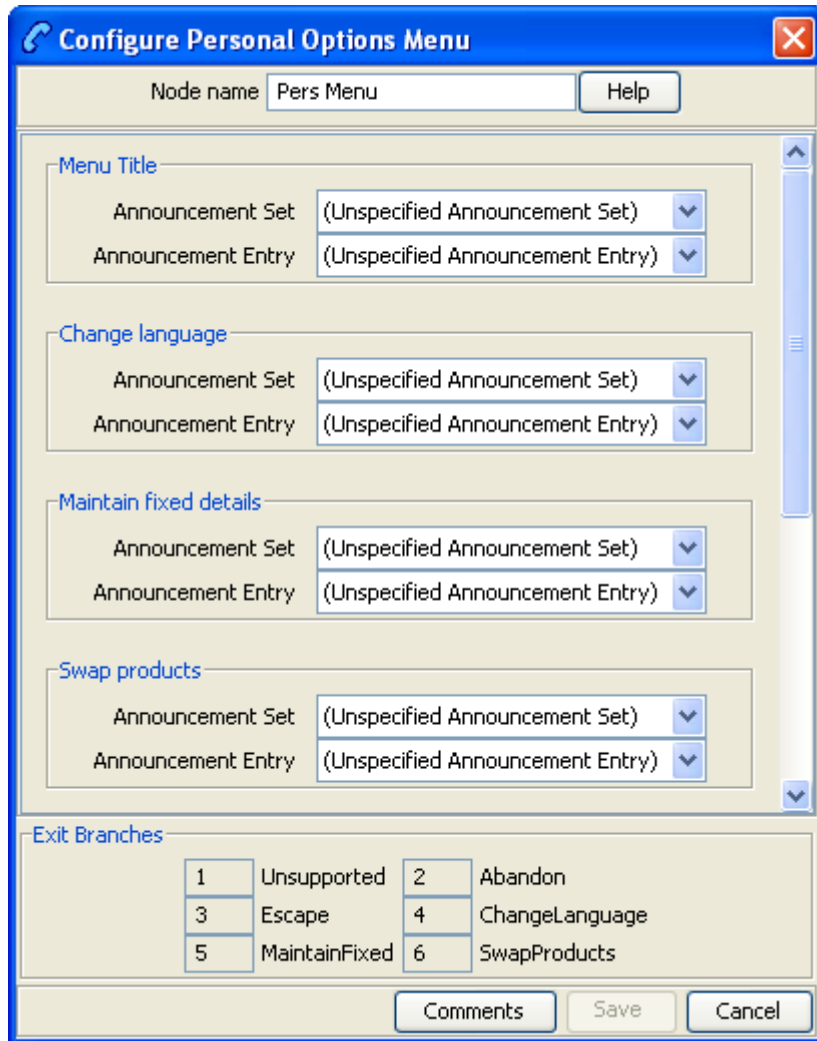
Configure Personal Options Menu

Node name Pers Menu Help

Menu Title
Announcement Set (Unspecified Announcement Set)
Announcement Entry (Unspecified Announcement Entry)

Change language
Announcement Set (Unspecified Announcement Set)
Announcement Entry (Unspecified Announcement Entry)

Maintain fixed details
Announcement Set (Unspecified Announcement Set)
Announcement Entry (Unspecified Announcement Entry)

Swap products
Announcement Set (Unspecified Announcement Set)
Announcement Entry (Unspecified Announcement Entry)

Exit Branches

| | | | |
|---|---|---|---|
| 1 | Unsupported | 2 | Abandon |
| 3 | Escape | 4 | ChangeLanguage |
| 5 | MaintainFixed | 6 | SwapProducts |

Comments Save Cancel